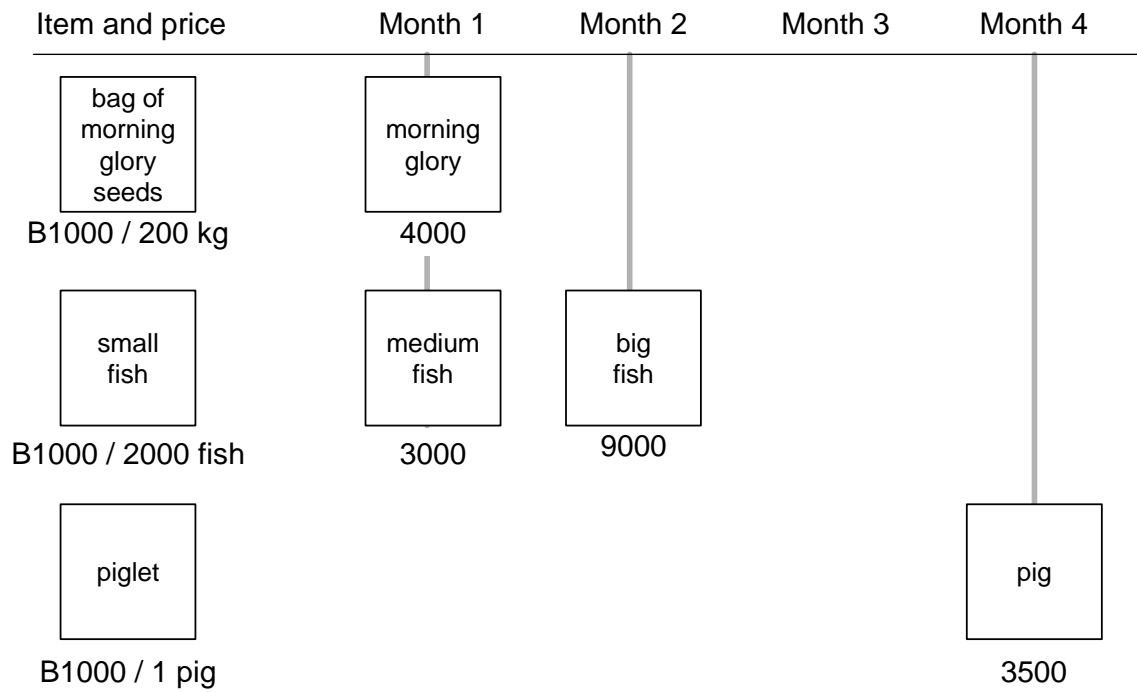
Item and price | Month 1 | Month 2 | Month 3 | Month 4

bag of morning glory seeds
B1000 / 200 kg

morning glory
4000

small fish
B1000 / 2000 fish

medium fish
3000

big fish
9000

piglet
B1000 / 1 pig

pig
3500